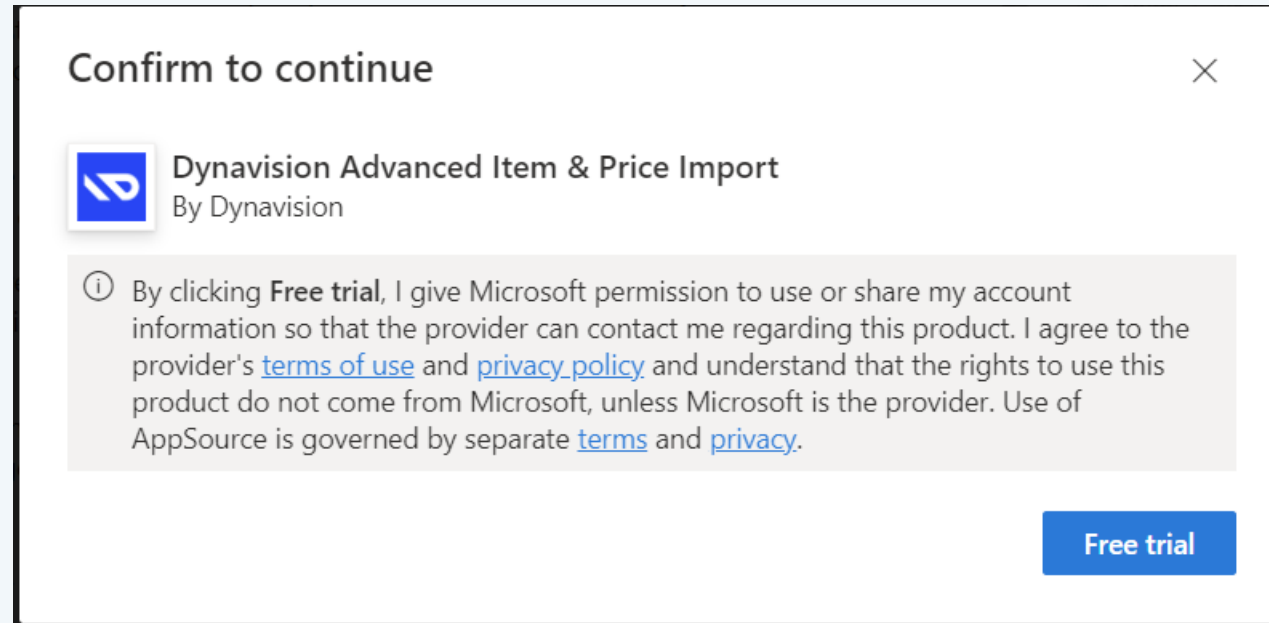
Confirm to continue

×

Dynavision Advanced Item & Price Import
By Dynavision

By clicking Free trial, I give Microsoft permission to use or share my account information so that the provider can contact me regarding this product. I agree to the provider's terms of use and privacy policy and understand that the rights to use this product do not come from Microsoft, unless Microsoft is the provider. Use of AppSource is governed by separate terms and privacy.

Free trial